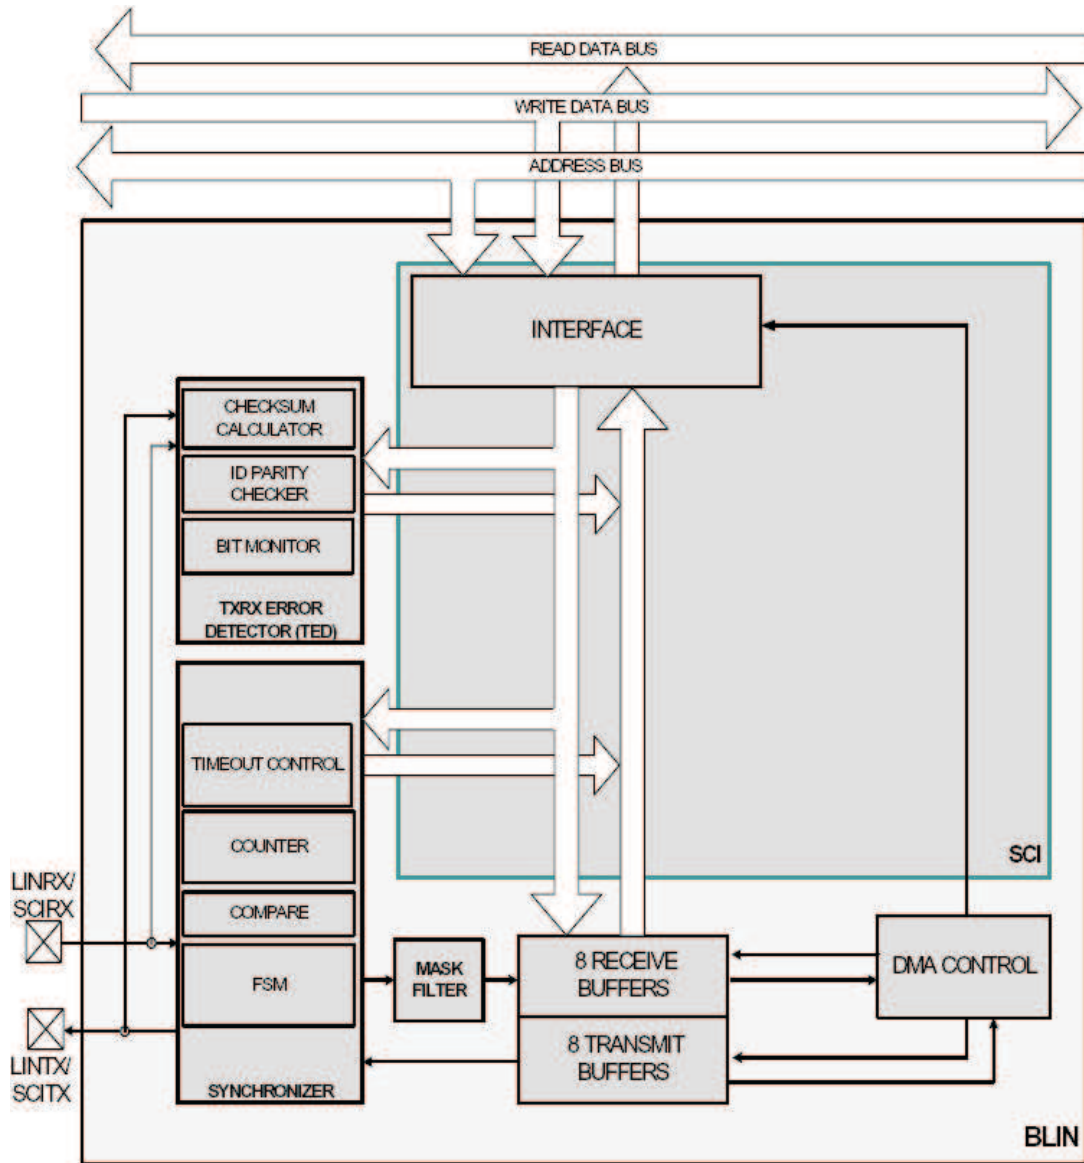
READ DATA BUS
WRITE DATA BUS
ADDRESS BUS

INTERFACE

CHECKSUM CALCULATOR
ID PARITY CHECKER
BIT MONITOR
TXRX ERROR DETECTOR (TED)

TIMEOUT CONTROL
COUNTER
COMPARE
FSM
SYNCHRONIZER

SCI

LINRX/ SCIRX
LINTX/ SCITX

MASK FILTER
8 RECEIVE BUFFERS
8 TRANSMIT BUFFERS
DMA CONTROL

BLIN